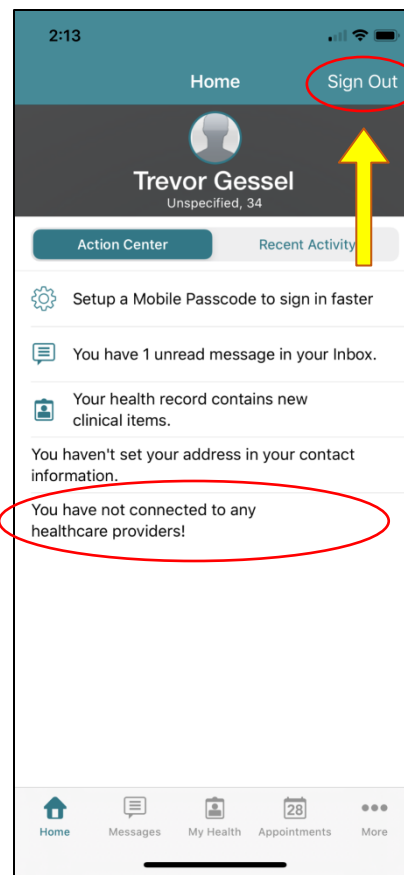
2:13

Home

Sign Out

Trevor Gessel

Unspecified, 34

Action Center

Recent Activity

Setup a Mobile Passcode to sign in faster

You have 1 unread message in your Inbox.

Your health record contains new clinical items.

You haven't set your address in your contact information.

You have not connected to any healthcare providers!

Home

Messages

My Health

28

Appointments

More